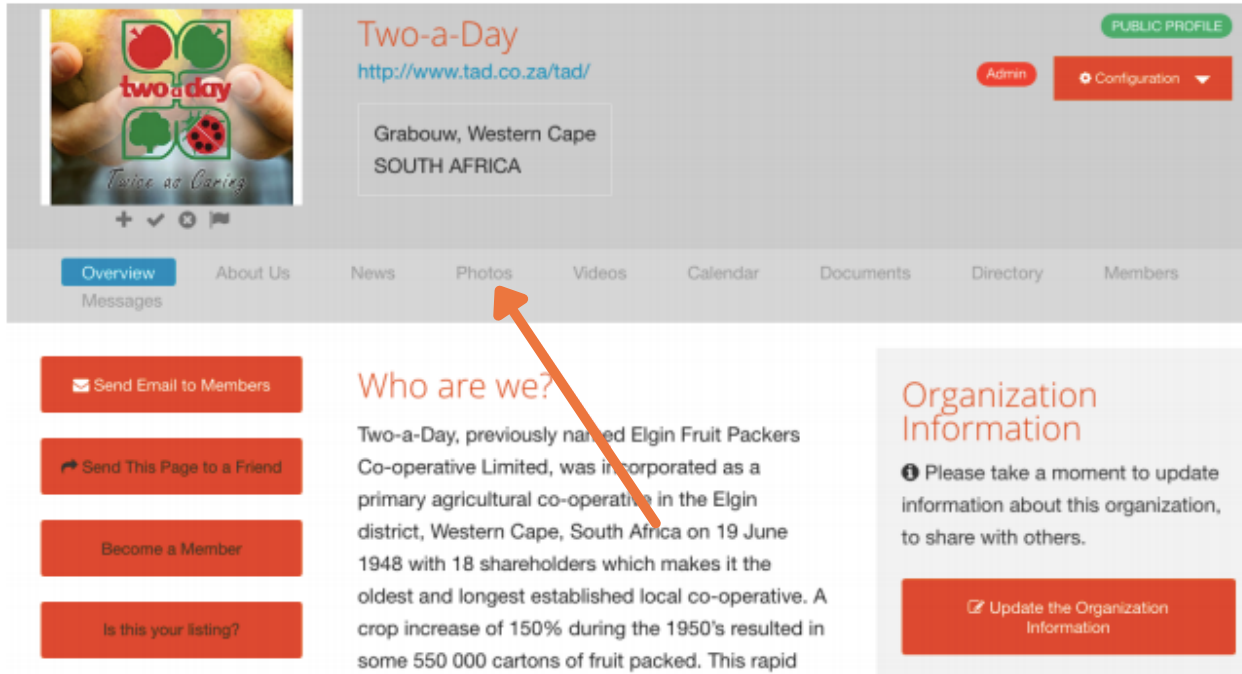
two a day
Twice as Caring

Two-a-Day
http://www.tad.co.za/tad/

Grabouw, Western Cape
SOUTH AFRICA

PUBLIC PROFILE
Admin
Configuration

Overview About Us News Photos Videos Calendar Documents Directory Members Messages

Send Email to Members
Send This Page to a Friend
Become a Member
Is this your listing?

Who are we?

Two-a-Day, previously named Elgin Fruit Packers Co-operative Limited, was incorporated as a primary agricultural co-operative in the Elgin district, Western Cape, South Africa on 19 June 1948 with 18 shareholders which makes it the oldest and longest established local co-operative. A crop increase of 150% during the 1950's resulted in some 550 000 cartons of fruit packed. This rapid

Organization Information

Please take a moment to update information about this organization, to share with others.

Update the Organization Information